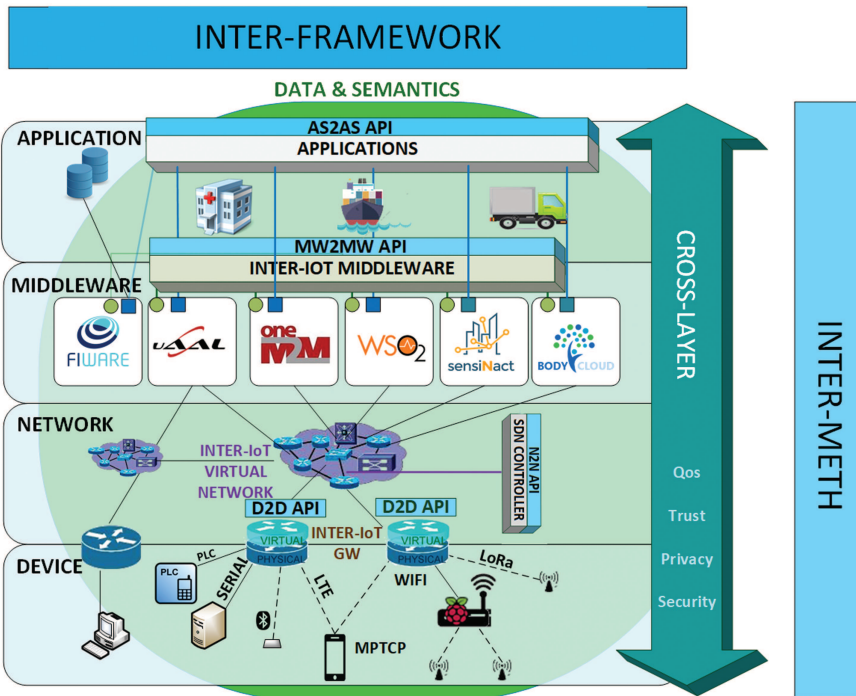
INTER-FRAMEWORK

DATA & SEMANTICS

APPLICATION

AS2AS API

APPLICATIONS

MW2MW API

INTER-IOT MIDDLEWARE

MIDDLEWARE

FIWARE

uAAL

oneM2M

WSO2

sensiNact

BODY CLOUD

NETWORK

INTER-IoT VIRTUAL NETWORK

N2N API

SDN CONTROLLER

D2D API

D2D API

VIRTUAL

PHYSICAL

INTER-IoT GW

VIRTUAL

PHYSICAL

DEVICE

PLC

PLC

SERIAL

LTE

WIFI

LoRa

MPTCP

CROSS-LAYER

Qos

Trust

Privacy

Security

INTER-METH